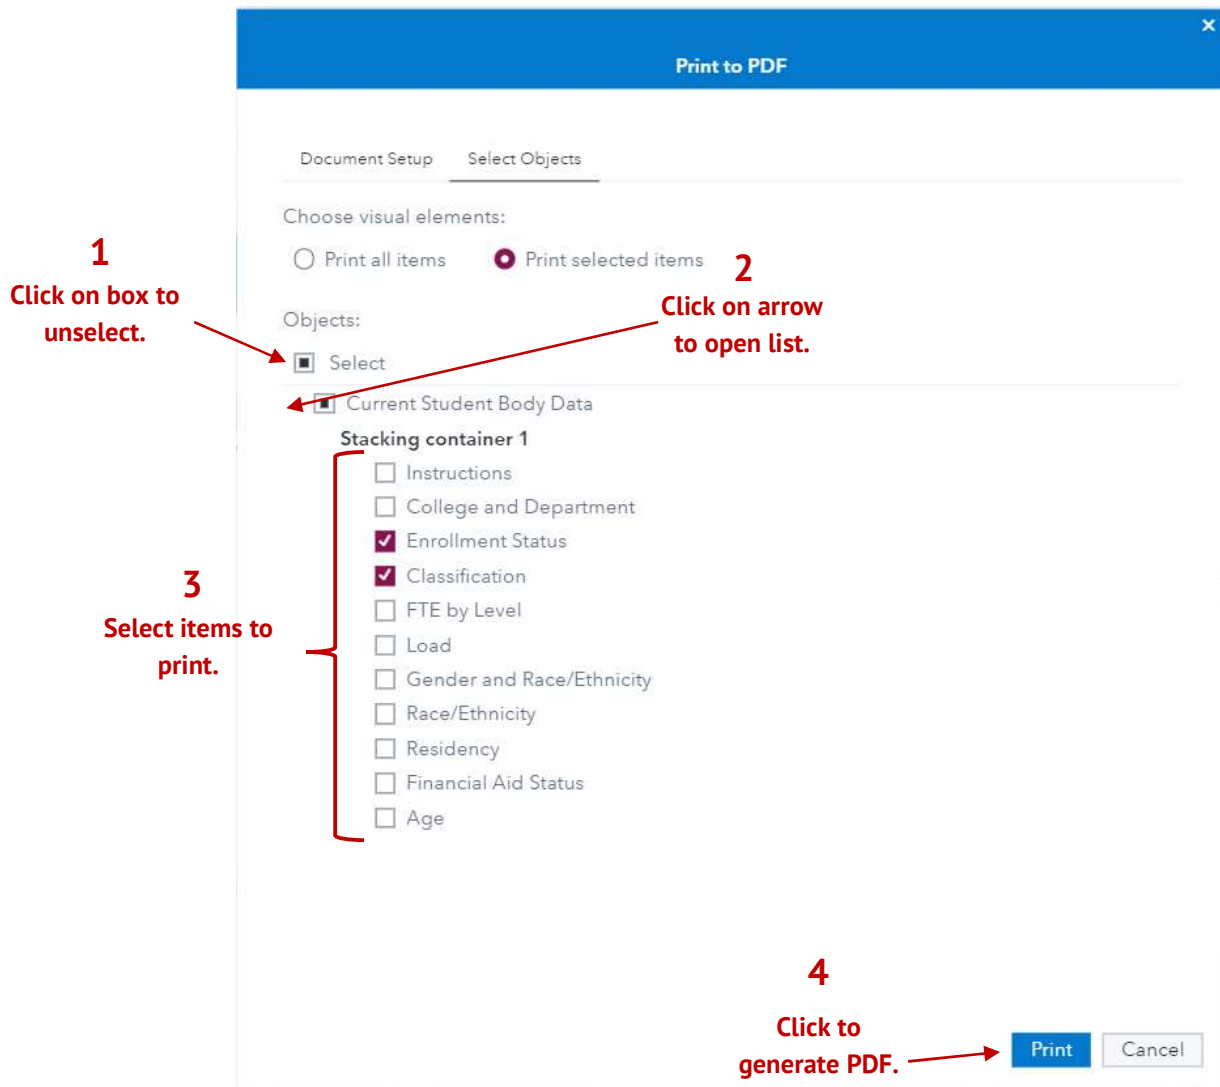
Print to PDF

×

Document Setup Select Objects

Choose visual elements:

Print all items Print selected items

1
Click on box to unselect.

2
Click on arrow to open list.

Objects:

Select

Current Student Body Data

Stacking container 1

Instructions
College and Department
Enrollment Status
Classification
FTE by Level
Load
Gender and Race/Ethnicity
Race/Ethnicity
Residency
Financial Aid Status
Age

3
Select items to print.

4
Click to generate PDF.

Print Cancel